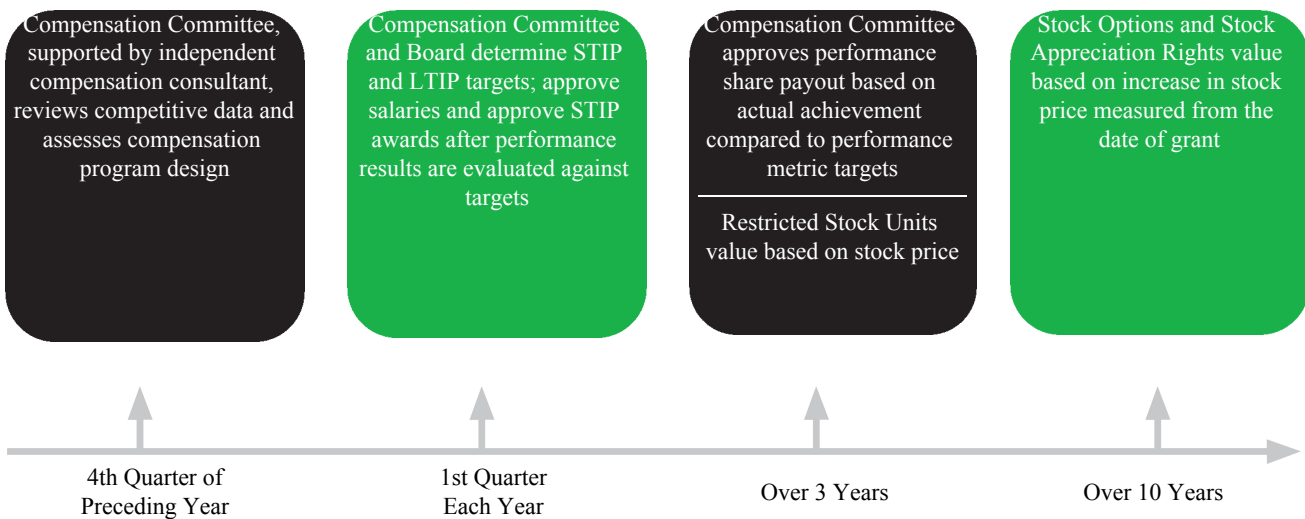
Compensation Committee, supported by independent compensation consultant, reviews competitive data and assesses compensation program design

Compensation Committee and Board determine STIP and LTIP targets; approve salaries and approve STIP awards after performance results are evaluated against targets

Compensation Committee approves performance share payout based on actual achievement compared to performance metric targets

Restricted Stock Units value based on stock price

Stock Options and Stock Appreciation Rights value based on increase in stock price measured from the date of grant

4th Quarter of Preceding Year

1st Quarter Each Year

Over 3 Years

Over 10 Years